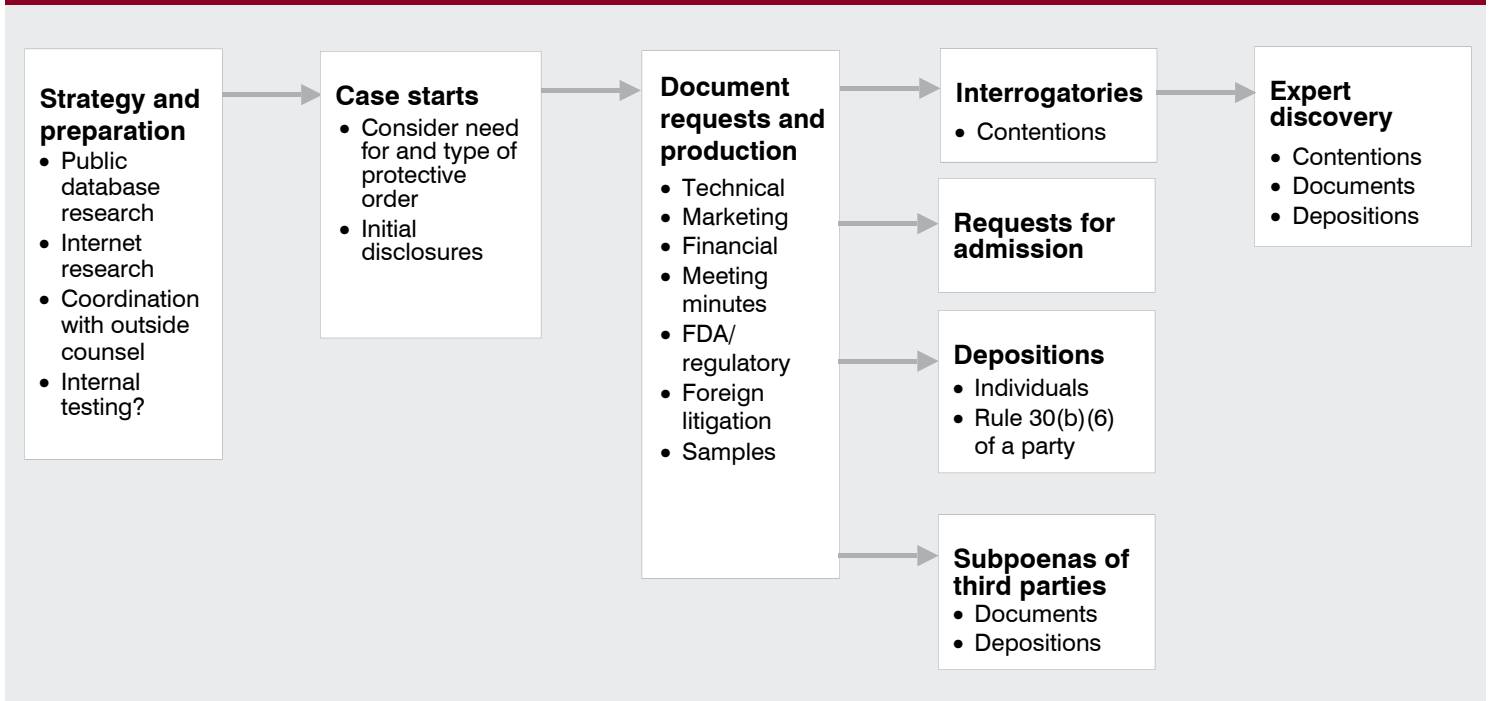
**Strategy and preparation**
- Public database research
- Internet research
- Coordination with outside counsel
- Internal testing?

**Case starts**
- Consider need for and type of protective order
- Initial disclosures

**Document requests and production**
- Technical
- Marketing
- Financial
- Meeting minutes
- FDA/ regulatory
- Foreign litigation
- Samples

**Interrogatories**
- Contentions

**Requests for admission**

**Depositions**
- Individuals
- Rule 30(b)(6) of a party

**Subpoenas of third parties**
- Documents
- Depositions

**Expert discovery**
- Contentions
- Documents
- Depositions